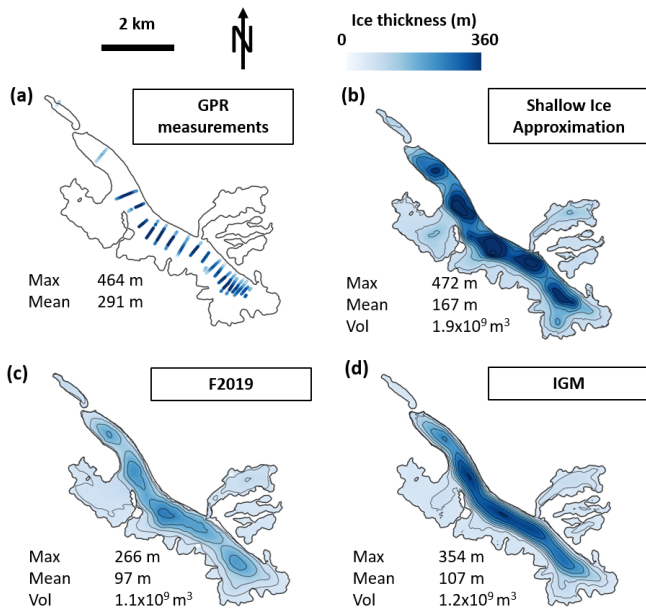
2 km

N

Ice thickness (m)

0

360

(a)

GPR measurements

Max 464 m
Mean 291 m

(b)

Shallow Ice Approximation

Max 472 m
Mean 167 m
Vol $1.9\times10^{9}\,m^{3}$

(c)

F2019

Max 266 m
Mean 97 m
Vol $1.1\times10^{9}\,m^{3}$

(d)

IGM

Max 354 m
Mean 107 m
Vol $1.2\times10^{9}\,m^{3}$